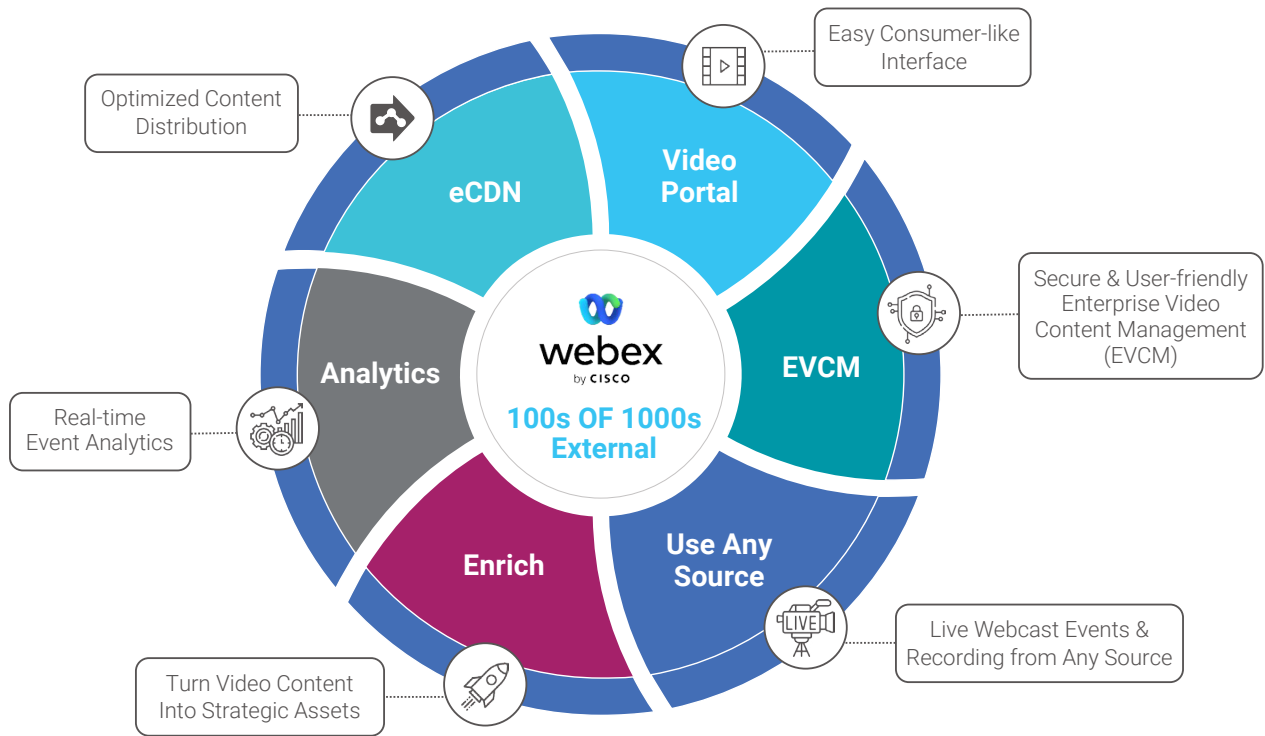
Easy Consumer-like Interface

Optimized Content Distribution

Video Portal

eCDN

Secure & User-friendly Enterprise Video Content Management (EVCM)

EVCM

Analytics

webex by CISCO

100s OF 1000s External

Real-time Event Analytics

Use Any Source

Enrich

LIVE

Live Webcast Events & Recording from Any Source

Turn Video Content Into Strategic Assets